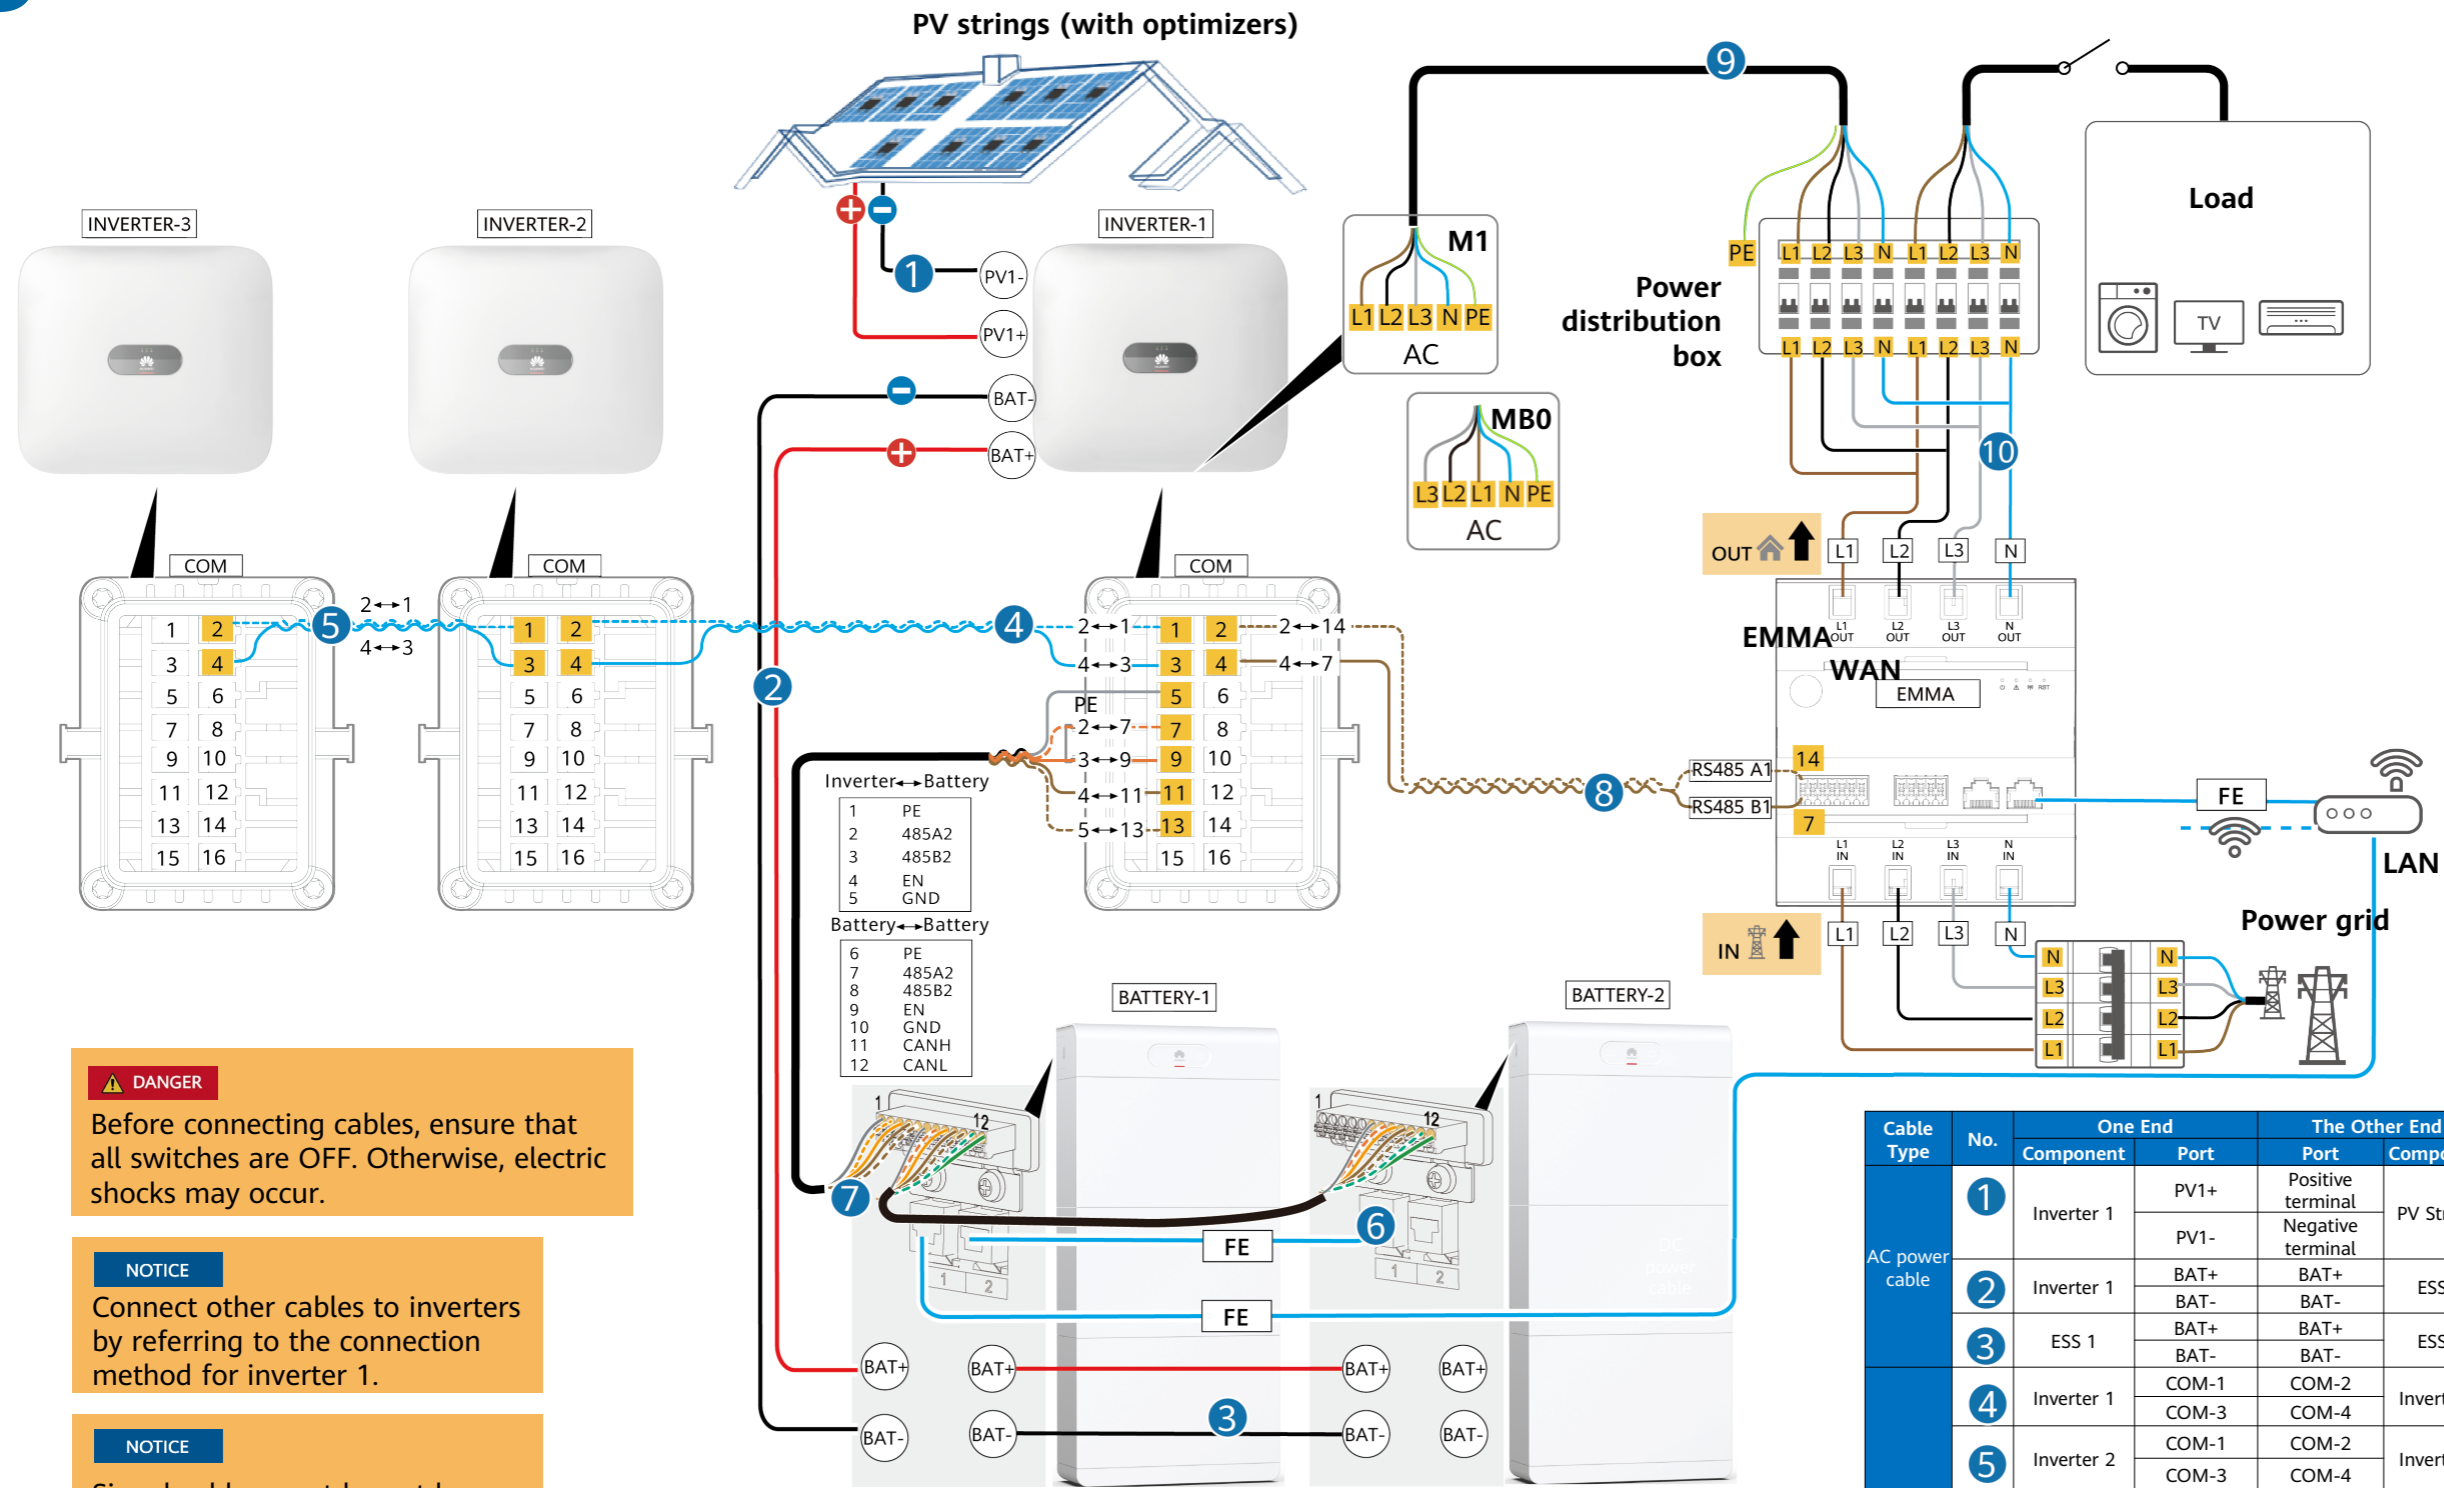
PV strings (with optimizers)

INVERTER-3
INVERTER-2
INVERTER-1

PV1-
PV1+
BAT-
BAT+

M1
L1 L2 L3 N PE
AC

MB0
L3 L2 L1 N PE
AC

Power distribution box
PE L1 L2 L3 N L1 L2 L3 N
L1 L2 L3 N L1 L2 L3 N

Load
TV

COM
1 2
3 4
5 6
7 8
9 10
11 12
13 14
15 16

2↔1
4↔3

COM
1 2
3 4
5 6
7 8
9 10
11 12
13 14
15 16

COM
2↔1 1 2 2↔14
4↔3 3 4 4↔7
PE 5 6
2↔7 7 8
3↔9 9 10
4↔11 11 12
5↔13 13 14
15 16

Inverter↔Battery
| | |
|---|---|
| 1 | PE |
| 2 | 485A2 |
| 3 | 485B2 |
| 4 | EN |
| 5 | GND |

Battery↔Battery
| | |
|---|---|
| 6 | PE |
| 7 | 485A2 |
| 8 | 485B2 |
| 9 | EN |
| 10 | GND |
| 11 | CANH |
| 12 | CANL |

OUT
L1 L2 L3 N
EMMA
L1 OUT L2 OUT L3 OUT N OUT
WAN
EMMA
RS485 A1 14
RS485 B1 7
L1 IN L2 IN L3 IN N IN
IN
L1 L2 L3 N
N L3 L2 L1 N L3 L2 L1
FE
LAN
Power grid

BATTERY-1
BATTERY-2
1 12
1 12
1 2
1 2
FE
FE
BAT+ BAT+ BAT+ BAT+
BAT- BAT- BAT- BAT-

DANGER
Before connecting cables, ensure that all switches are OFF. Otherwise, electric shocks may occur.

NOTICE
Connect other cables to inverters by referring to the connection method for inverter 1.

NOTICE
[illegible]

| Cable Type | No. | One End Component | One End Port | The Other End Port | The Other End Compo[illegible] |
|---|---|---|---|---|---|
| AC power cable | 1 | Inverter 1 | PV1+ | Positive terminal | PV St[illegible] |
| | | | PV1- | Negative terminal | |
| | 2 | Inverter 1 | BAT+ | BAT+ | ESS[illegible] |
| | | | BAT- | BAT- | |
| | 3 | ESS 1 | BAT+ | BAT+ | ESS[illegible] |
| | | | BAT- | BAT- | |
| | 4 | Inverter 1 | COM-1 | COM-2 | Invert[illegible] |
| | | | COM-3 | COM-4 | |
| | 5 | Inverter 2 | COM-1 | COM-2 | Invert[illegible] |
| | | | COM-3 | COM-4 | |